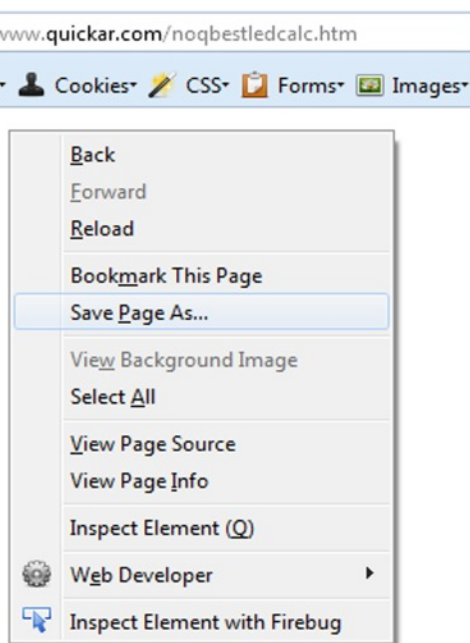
www.quickar.com/noqbestledcalc.htm

Cookies CSS Forms Images

Back
Forward
Reload

Bookmark This Page
Save Page As...

View Background Image
Select All

View Page Source
View Page Info

Inspect Element (Q)

Web Developer

Inspect Element with Firebug